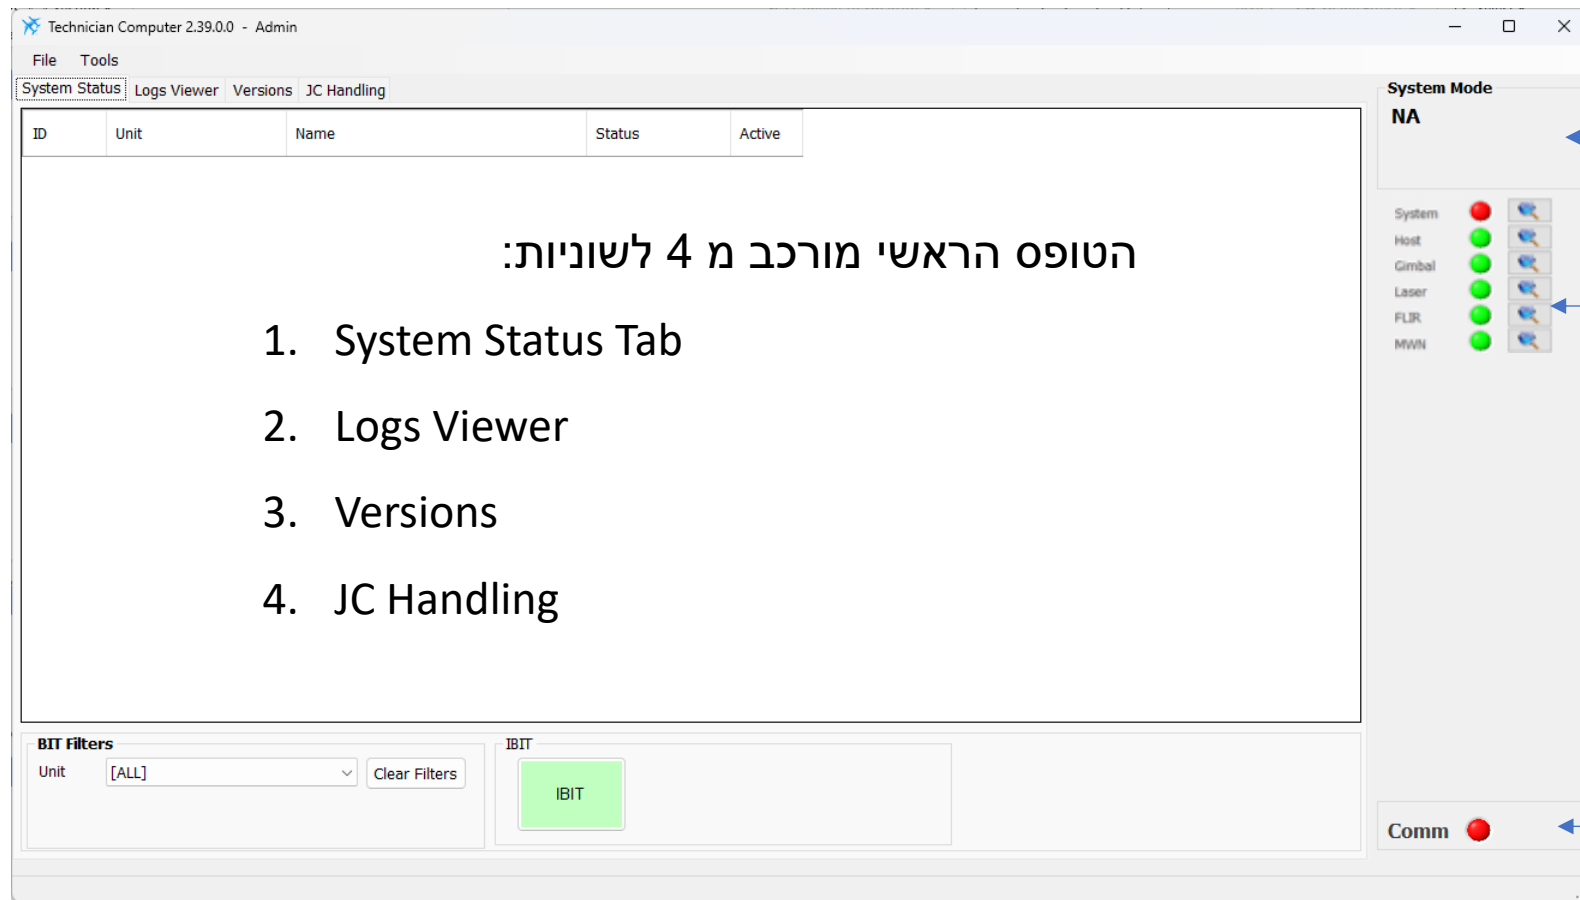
Technician Computer 2.39.0.0 - Admin

File Tools

System Status Logs Viewer Versions JC Handling

| ID | Unit | Name | Status | Active |
|---|---|---|---|---|

הטופס הראשי מורכב מ 4 לשוניות:

1. System Status Tab
2. Logs Viewer
3. Versions
4. JC Handling

System Mode
NA

System
Host
Gimbal
Laser
FLIR
MWN

BIT Filters
Unit [ALL] Clear Filters

IBIT
IBIT

Comm